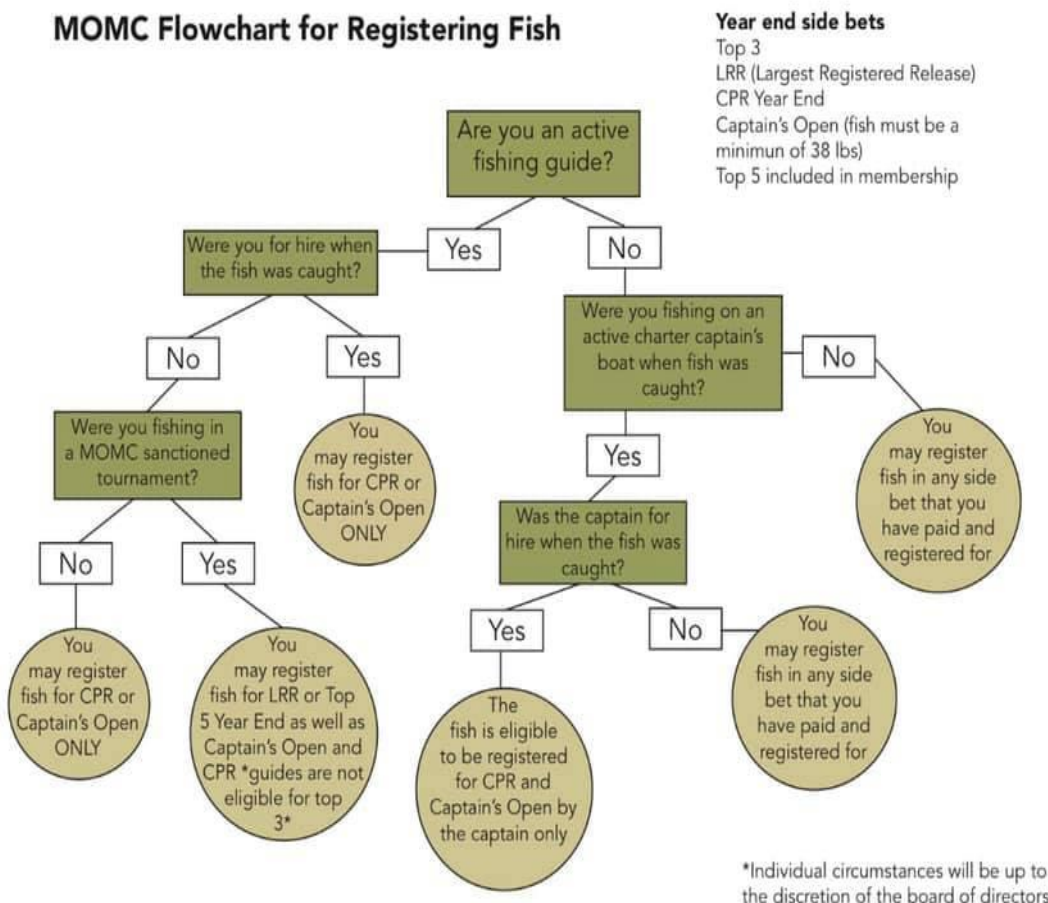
MOMC Flowchart for Registering Fish

Year end side bets
Top 3
LRR (Largest Registered Release)
CPR Year End
Captain's Open (fish must be a minimun of 38 lbs)
Top 5 included in membership

Are you an active fishing guide?

Yes

Were you for hire when the fish was caught?

No

Were you fishing in a MOMC sanctioned tournament?

No

You may register fish for CPR or Captain's Open ONLY

Yes

You may register fish for LRR or Top 5 Year End as well as Captain's Open and CPR *guides are not eligible for top 3*

Yes

You may register fish for CPR or Captain's Open ONLY

No

Were you fishing on an active charter captain's boat when fish was caught?

Yes

Was the captain for hire when the fish was caught?

Yes

The fish is eligible to be registered for CPR and Captain's Open by the captain only

No

You may register fish in any side bet that you have paid and registered for

No

You may register fish in any side bet that you have paid and registered for

*Individual circumstances will be up to the discretion of the board of directors